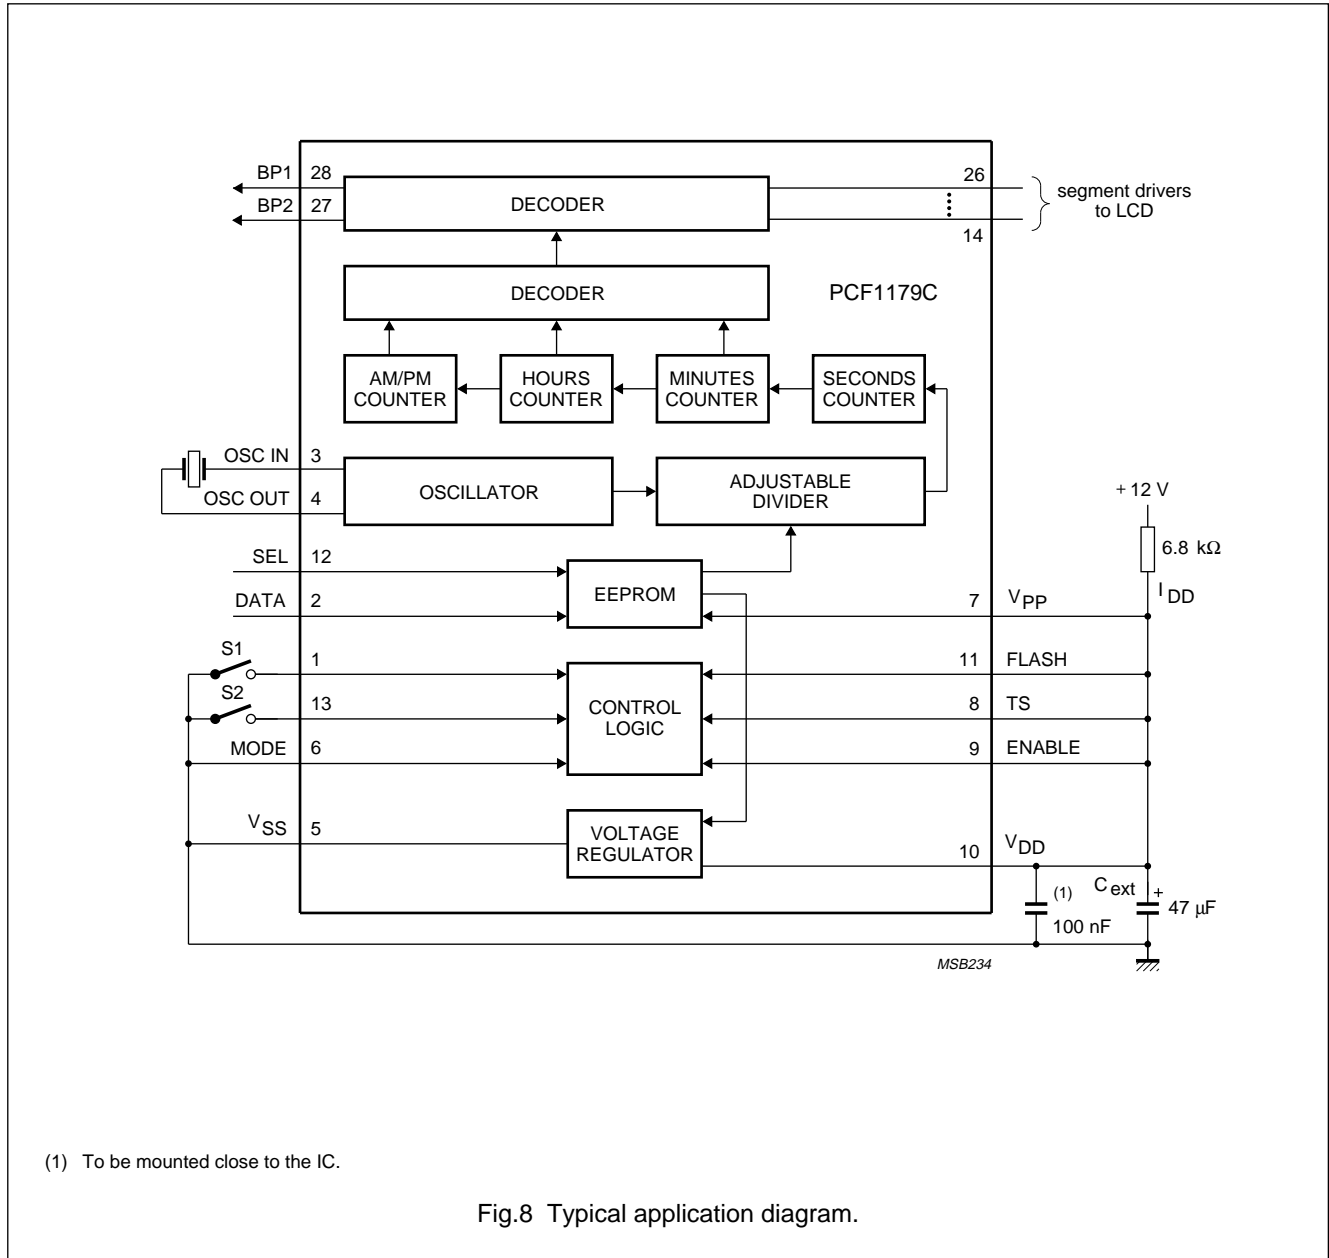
BP1 28
BP2 27
DECODER
26
14
segment drivers to LCD
DECODER
PCF1179C
AM/PM COUNTER
HOURS COUNTER
MINUTES COUNTER
SECONDS COUNTER
OSC IN 3
OSC OUT 4
OSCILLATOR
ADJUSTABLE DIVIDER
+ 12 V
6.8 kΩ
SEL 12
EEPROM
DATA 2
7 $V_{PP}$
$I_{DD}$
S1
1
11 FLASH
S2
13
CONTROL LOGIC
8 TS
MODE 6
9 ENABLE
$V_{SS}$ 5
VOLTAGE REGULATOR
10 $V_{DD}$
(1)
$C_{ext}$
+
100 nF
47 μF
MSB234

(1) To be mounted close to the IC.

Fig.8 Typical application diagram.